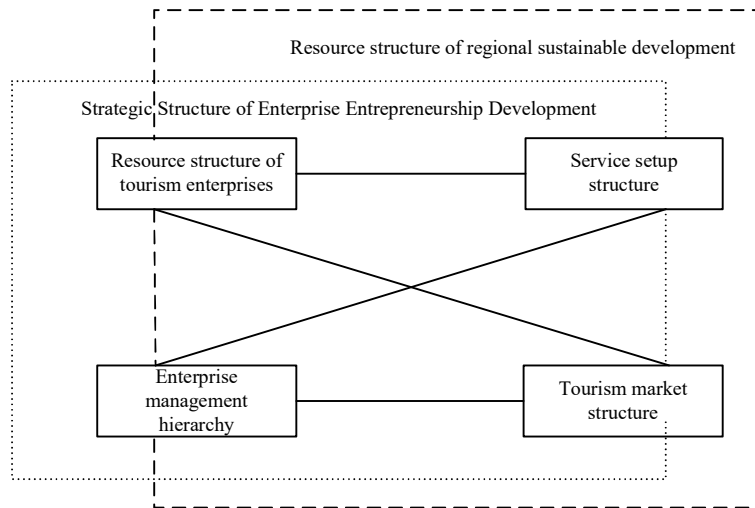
Resource structure of regional sustainable development

Strategic Structure of Enterprise Entrepreneurship Development

Resource structure of tourism enterprises

Service setup structure

Enterprise management hierarchy

Tourism market structure